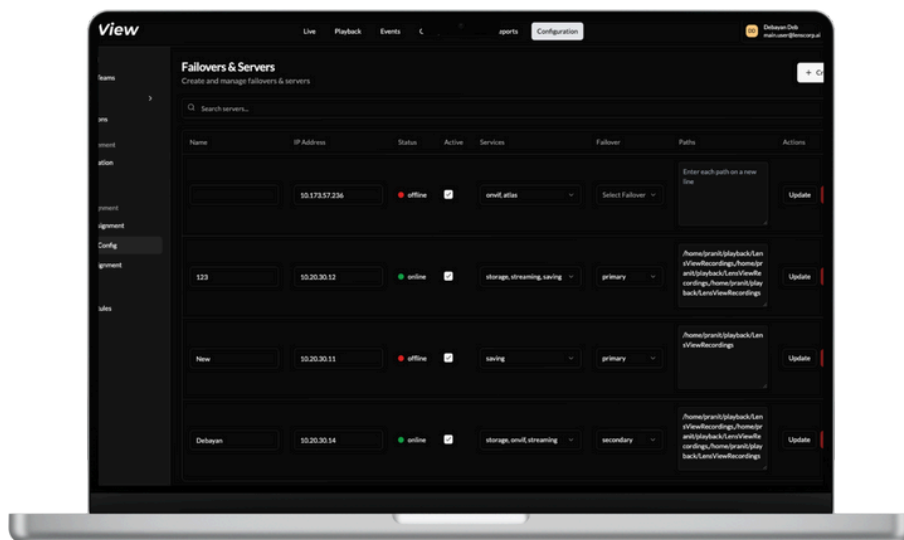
View

Live Playback Events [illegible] eports Configuration

DD Debayan Deb main.user@lenscorp.ai

Teams
ons
ement
ation
gement
signment
Config
gnment
ules

Failovers & Servers
Create and manage failovers & servers

+ Cr

Search servers...

| Name | IP Address | Status | Active | Services | Failover | Paths | Actions |
|---|---|---|---|---|---|---|---|
| | 10.173.57.236 | offline | ✓ | onvif, atlas | Select Failover | Enter each path on a new line | Update |
| 123 | 10.20.30.12 | online | ✓ | storage, streaming, saving | primary | /home/pranit/playback/LensViewRecordings,/home/pranit/playback/LensViewRecordings,/home/pranit/playback/LensViewRecordings | Update |
| New | 10.20.30.11 | offline | ✓ | saving | primary | /home/pranit/playback/LensViewRecordings | Update |
| Debayan | 10.20.30.14 | online | ✓ | storage, onvif, streaming | secondary | /home/pranit/playback/LensViewRecordings,/home/pranit/playback/LensViewRecordings,/home/pranit/playback/LensViewRecordings | Update |